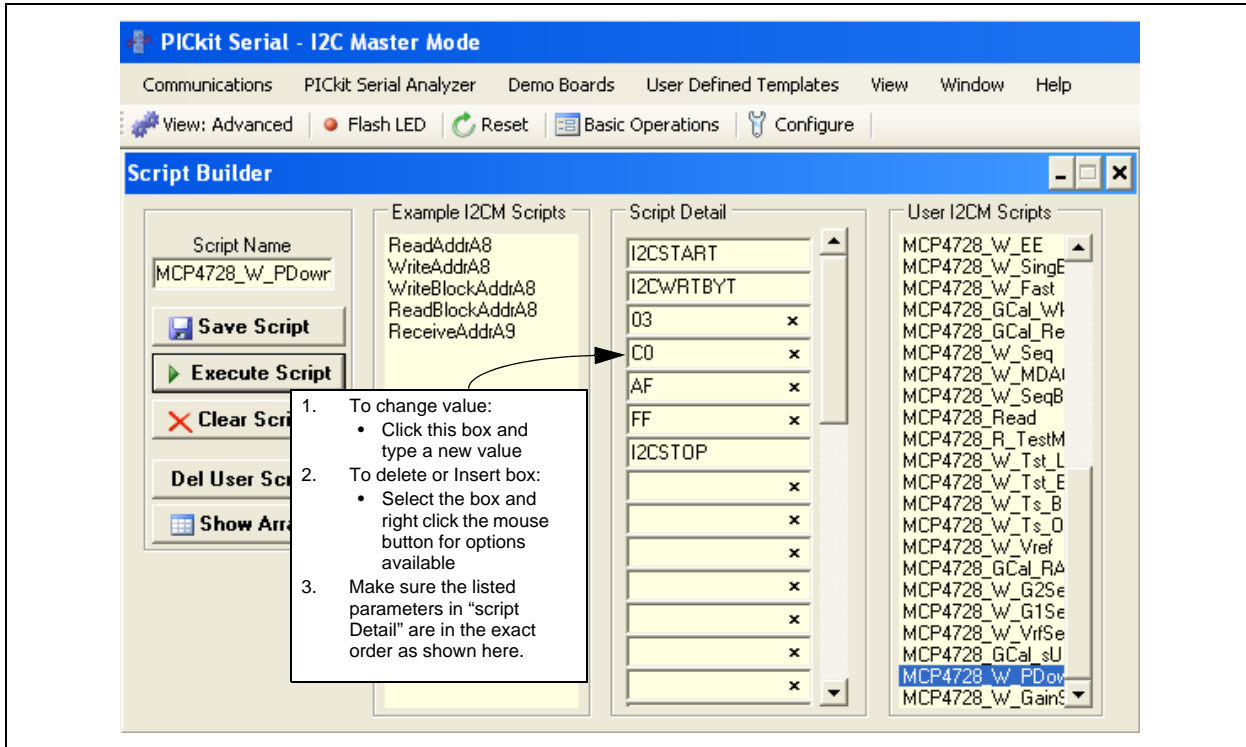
PICkit Serial - I2C Master Mode

Communications PICkit Serial Analyzer Demo Boards User Defined Templates View Window Help

View: Advanced | Flash LED | Reset | Basic Operations | Configure

Script Builder

Script Name

MCP4728_W_PDowr

Save Script

Execute Script

Clear Scri

Del User Scr

Show Arra

Example I2CM Scripts

ReadAddrA8
WriteAddrA8
WriteBlockAddrA8
ReadBlockAddrA8
ReceiveAddrA9

Script Detail

I2CSTART
I2CWRTBYT
03 ×
C0 ×
AF ×
FF ×
I2CSTOP
×
×
×
×
×
×
×

User I2CM Scripts

MCP4728_W_EE
MCP4728_W_SingE
MCP4728_W_Fast
MCP4728_GCal_Wk
MCP4728_GCal_Re
MCP4728_W_Seq
MCP4728_W_MDAI
MCP4728_W_SeqB
MCP4728_Read
MCP4728_R_TestM
MCP4728_W_Tst_L
MCP4728_W_Tst_E
MCP4728_W_Ts_B
MCP4728_W_Ts_O
MCP4728_W_Vref
MCP4728_GCal_RA
MCP4728_W_G2Se
MCP4728_W_G1Se
MCP4728_W_VrfSe
MCP4728_GCal_sU
MCP4728_W_PDow
MCP4728_W_GainS

1. To change value:
• Click this box and type a new value
2. To delete or Insert box:
• Select the box and right click the mouse button for options available
3. Make sure the listed parameters in “script Detail” are in the exact order as shown here.